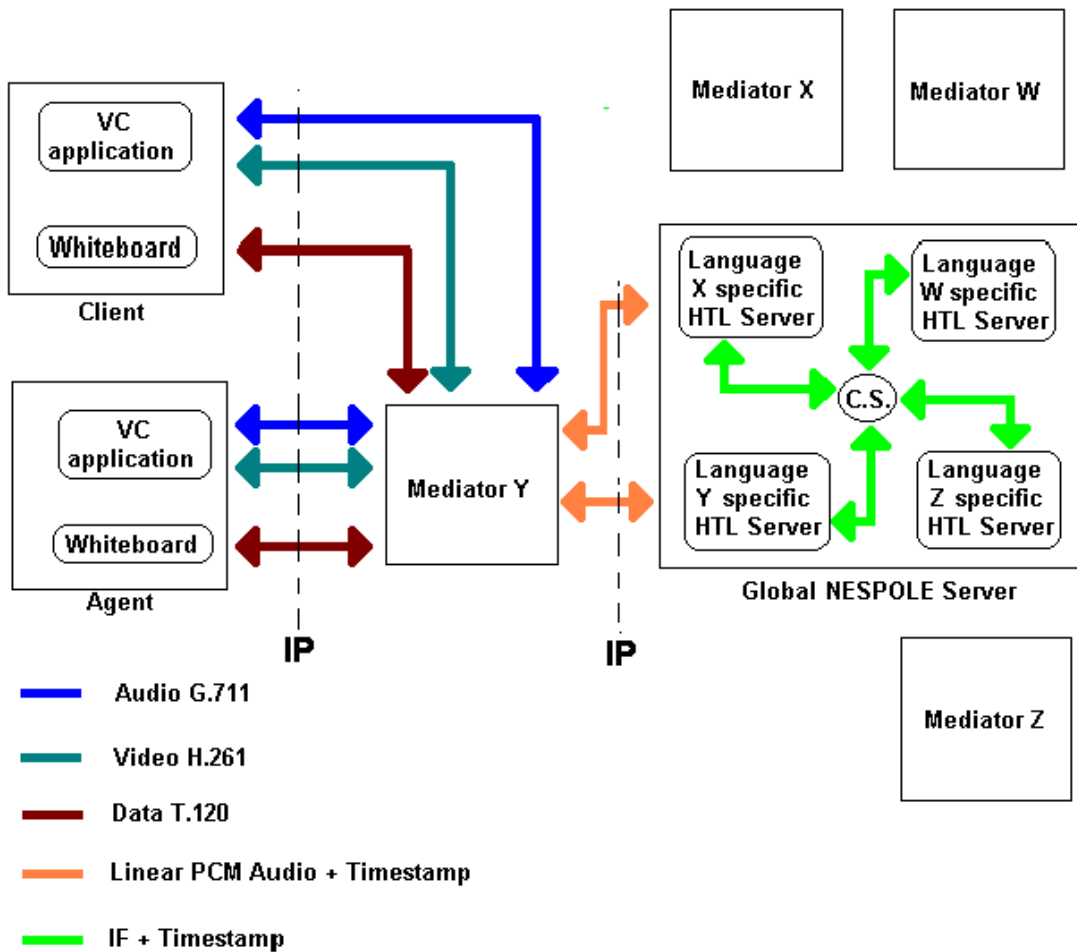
Mediator X

Mediator W

VC application

Whiteboard

Client

Language X specific HTL Server

Language W specific HTL Server

C.S.

VC application

Whiteboard

Agent

Mediator Y

Language Y specific HTL Server

Language Z specific HTL Server

Global NESPOLE Server

IP

IP

Audio G.711

Video H.261

Data T.120

Linear PCM Audio + Timestamp

IF + Timestamp

Mediator Z